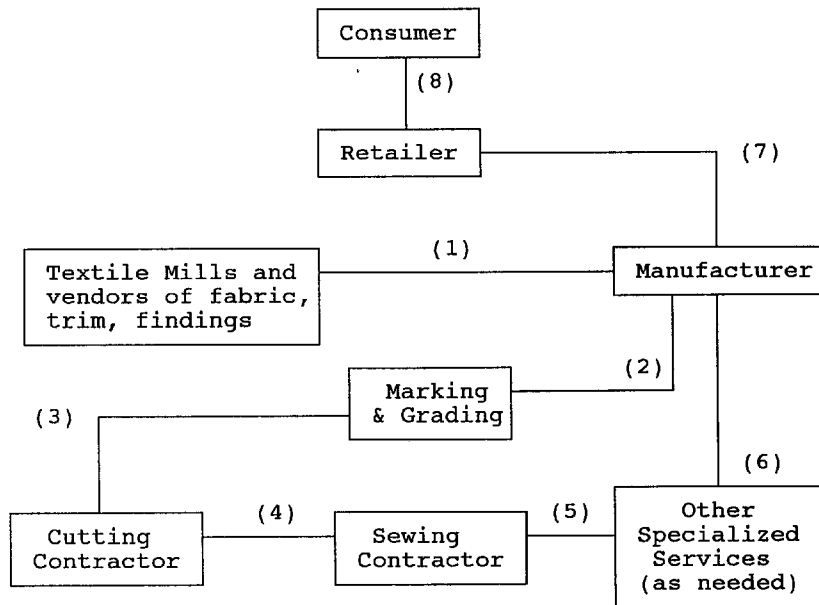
Consumer

(8)

Retailer

(7)

Textile Mills and vendors of fabric, trim, findings

(1)

Manufacturer

(2)

Marking & Grading

(3)

(6)

Cutting Contractor

(4)

Sewing Contractor

(5)

Other Specialized Services (as needed)